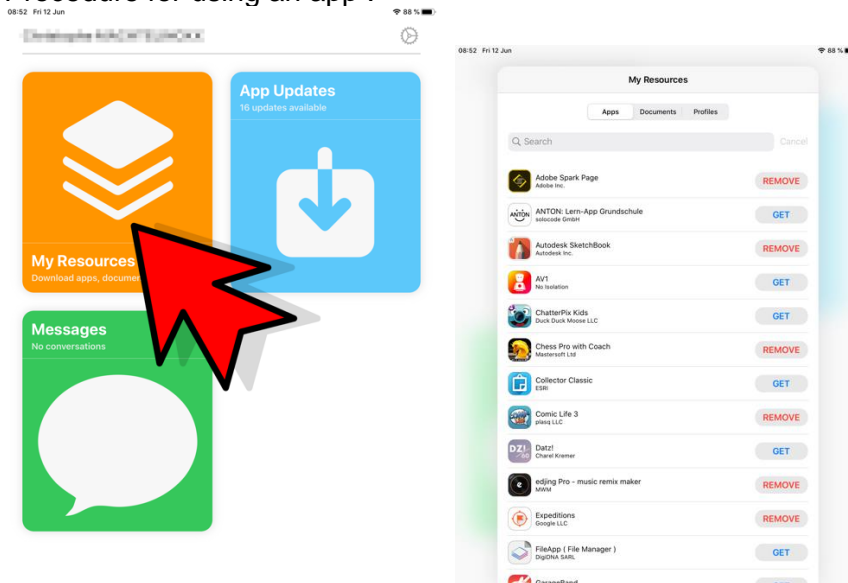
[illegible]

08:52 Fri 12 Jun

88 %

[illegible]

App Updates
16 updates available

My Resources
Download apps, docume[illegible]

Messages
No conversations

08:52 Fri 12 Jun

88 %

My Resources

Apps | Documents | Profiles

Search

Cancel

Adobe Spark Page
Adobe Inc.
REMOVE

ANTON: Lern-App Grundschule
solocode GmbH
GET

Autodesk SketchBook
Autodesk Inc.
REMOVE

AV1
No Isolation
GET

ChatterPix Kids
Duck Duck Moose LLC
GET

Chess Pro with Coach
Mastersoft Ltd
REMOVE

Collector Classic
ESRI
GET

Comic Life 3
plasq LLC
REMOVE

Datz!
Charel Kremer
GET

edjing Pro - music remix maker
MWM
REMOVE

Expeditions
Google LLC
REMOVE

FileApp ( File Manager )
DigiDNA SARL
GET

GarageBand